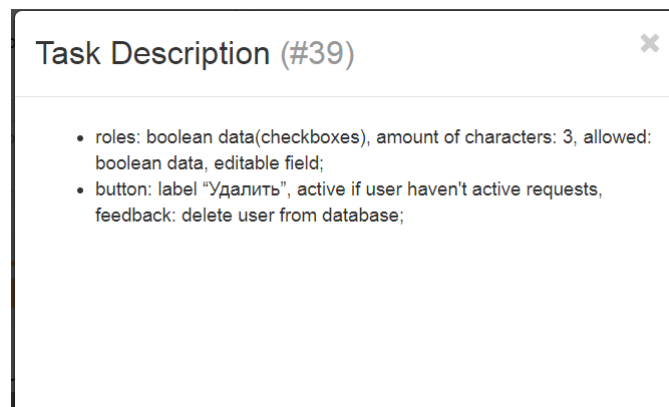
Task Description (#39)

×

- roles: boolean data(checkboxes), amount of characters: 3, allowed: boolean data, editable field;
- button: label “Удалить”, active if user haven't active requests, feedback: delete user from database;